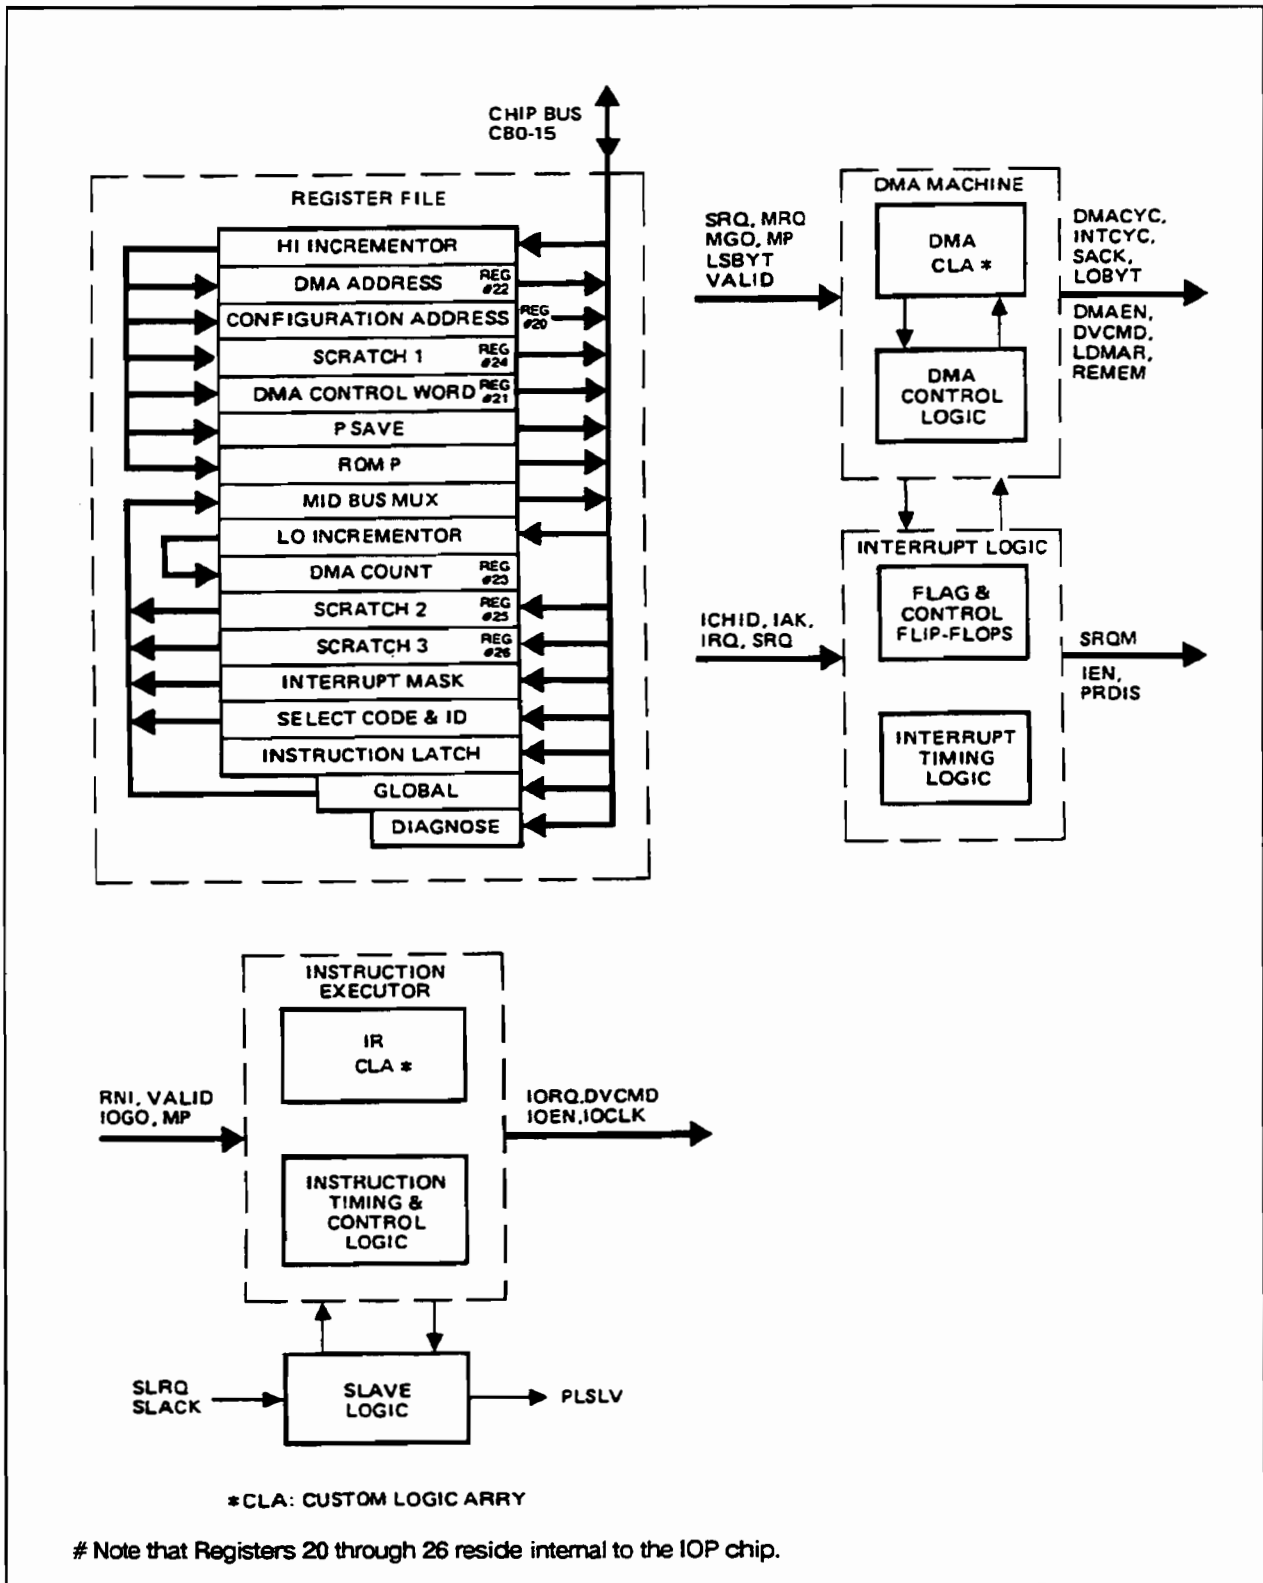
CHIP BUS
CB0-15

REGISTER FILE

HI INCREMENTOR
DMA ADDRESS REG #22
CONFIGURATION ADDRESS REG #20
SCRATCH 1 REG #24
DMA CONTROL WORD REG #21
P SAVE
ROM P
MID BUS MUX
LO INCREMENTOR
DMA COUNT REG #23
SCRATCH 2 REG #25
SCRATCH 3 REG #26
INTERRUPT MASK
SELECT CODE & ID
INSTRUCTION LATCH
GLOBAL
DIAGNOSE

SRQ, MRQ
MGO, MP
LSBYT
VALID

DMA MACHINE
DMA
CLA *
DMA
CONTROL
LOGIC

DMACYC,
INTCYC,
SACK,
LOBYT
DMAEN,
DVCMD,
LDMAR,
REMEM

INTERRUPT LOGIC
ICHID, IAK,
IRQ, SRQ
FLAG &
CONTROL
FLIP-FLOPS
INTERRUPT
TIMING
LOGIC
SRQM
IEN,
PRDIS

INSTRUCTION
EXECUTOR
IR
CLA *
RNI, VALID
IOGO, MP
IORQ,DVCMD
IOEN,IOCLK
INSTRUCTION
TIMING &
CONTROL
LOGIC

SLRQ
SLACK
SLAVE
LOGIC
PLSLV

*CLA: CUSTOM LOGIC ARRY

# Note that Registers 20 through 26 reside internal to the IOP chip.